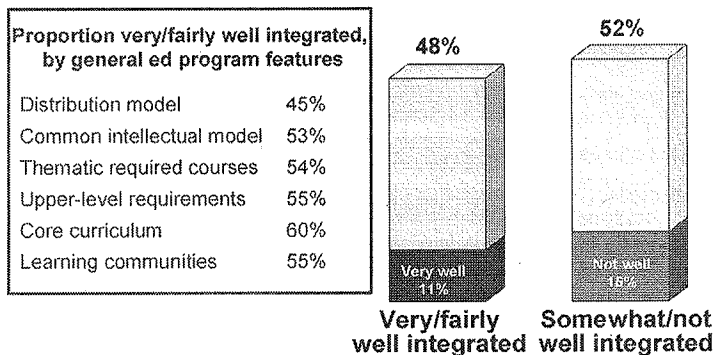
Proportion very/fairly well integrated, by general ed program features

| | |
|---|---|
| Distribution model | 45% |
| Common intellectual model | 53% |
| Thematic required courses | 54% |
| Upper-level requirements | 55% |
| Core curriculum | 60% |
| Learning communities | 55% |

48%

Very well 11%

Very/fairly well integrated

52%

Not well 15%

Somewhat/not well integrated